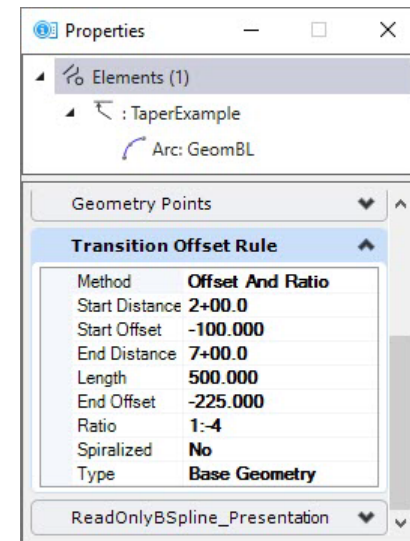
Properties

Elements (1)

: TaperExample

Arc: GeomBL

Geometry Points

Transition Offset Rule

| Method | Offset And Ratio |
|---|---|
| Start Distance | 2+00.0 |
| Start Offset | -100.000 |
| End Distance | 7+00.0 |
| Length | 500.000 |
| End Offset | -225.000 |
| Ratio | 1:-4 |
| Spiralized | No |
| Type | Base Geometry |

ReadOnlyBSpline_Presentation